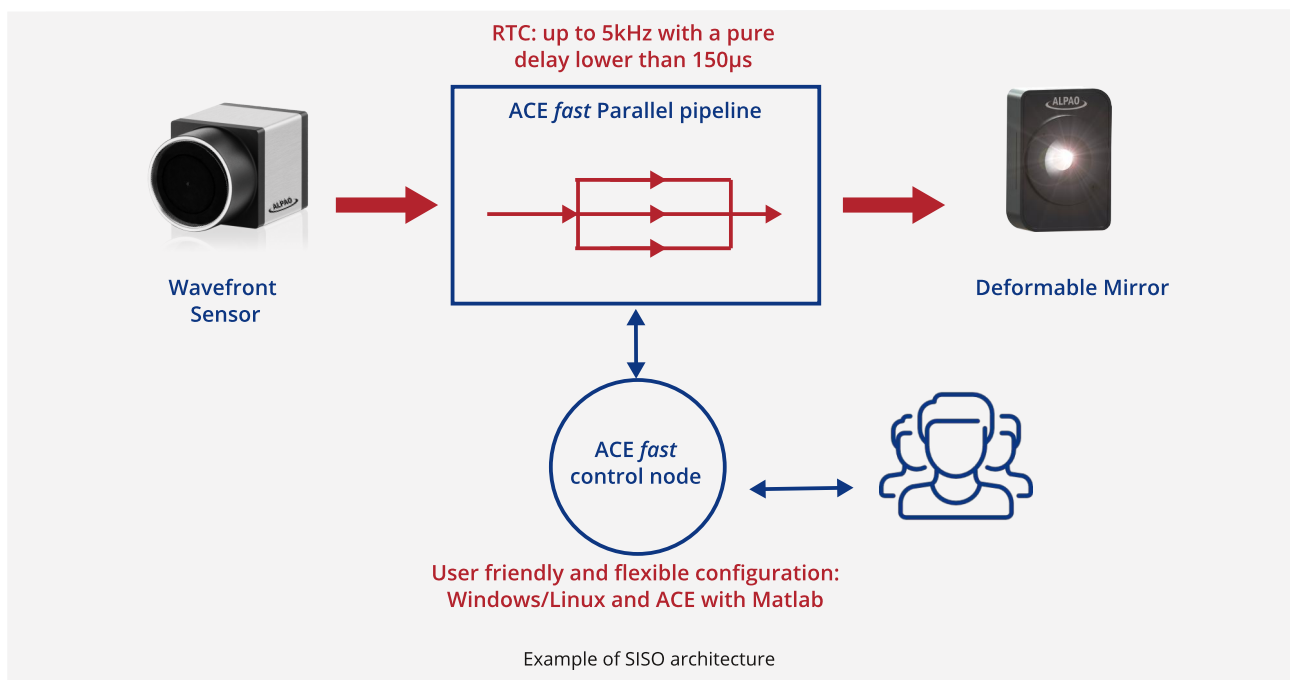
RTC: up to 5kHz with a pure delay lower than 150µs

ALPAO

ACE *fast* Parallel pipeline

ALPAO

Wavefront Sensor

Deformable Mirror

ACE *fast* control node

User friendly and flexible configuration: Windows/Linux and ACE with Matlab

Example of SISO architecture